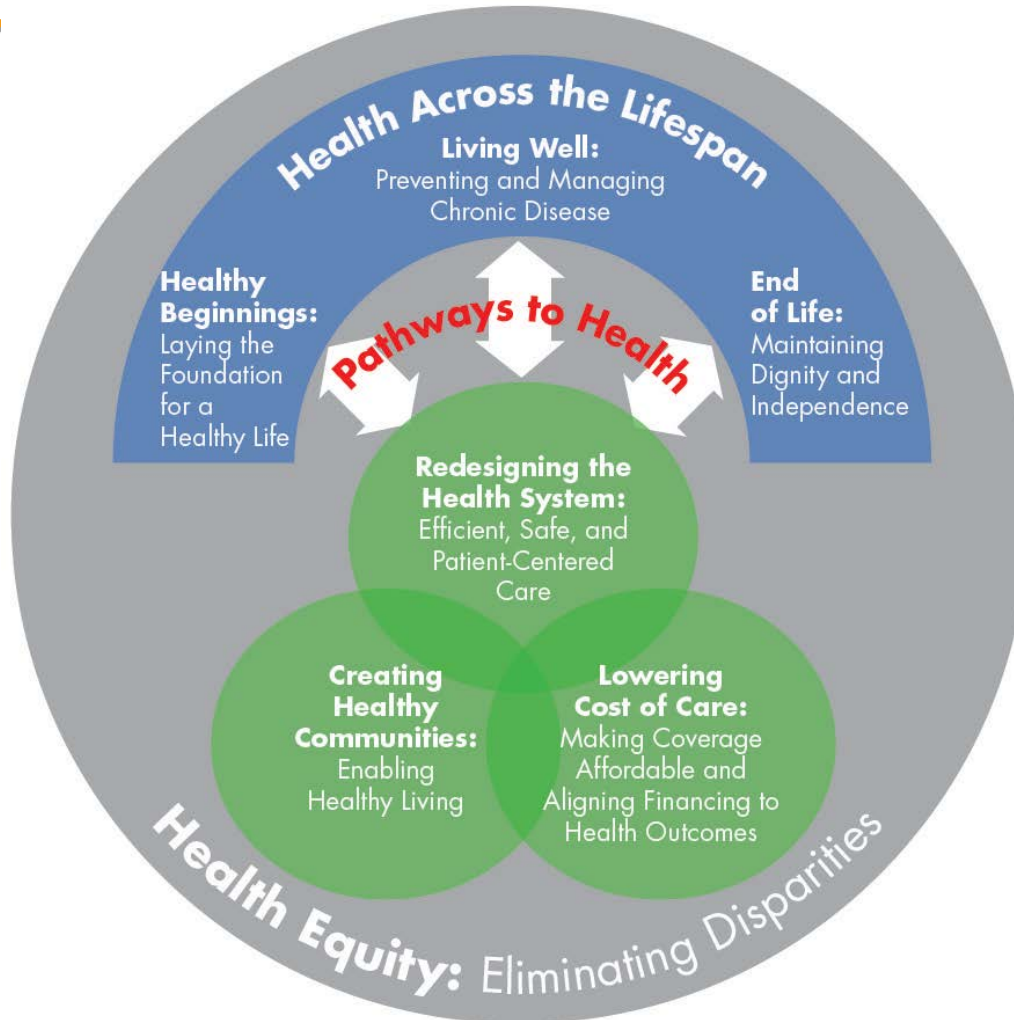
Health Across the Lifespan

Living Well: Preventing and Managing Chronic Disease

Healthy Beginnings: Laying the Foundation for a Healthy Life

End of Life: Maintaining Dignity and Independence

Pathways to Health

Redesigning the Health System: Efficient, Safe, and Patient-Centered Care

Creating Healthy Communities: Enabling Healthy Living

Lowering Cost of Care: Making Coverage Affordable and Aligning Financing to Health Outcomes

Health Equity: Eliminating Disparities